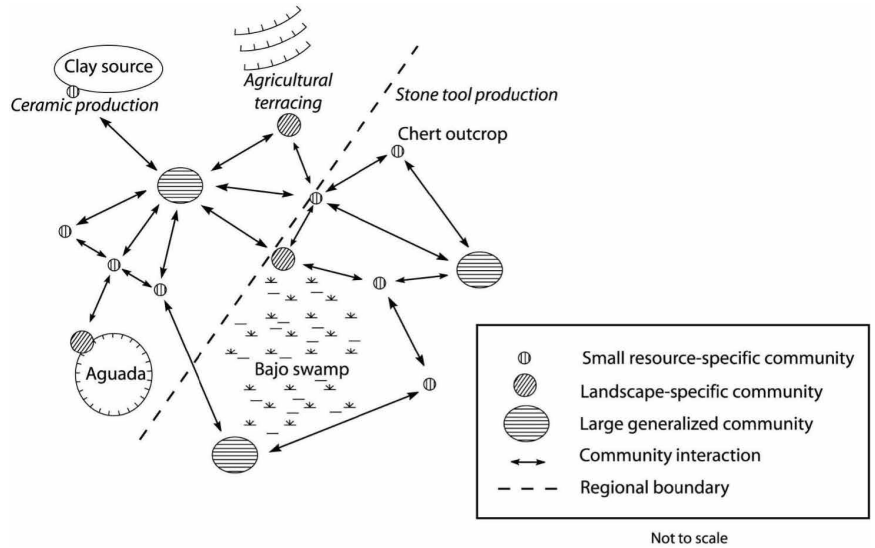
Clay source
Ceramic production

Agricultural terracing

Stone tool production

Chert outcrop

Aguada

Bajo swamp

Small resource-specific community
Landscape-specific community
Large generalized community
Community interaction
Regional boundary

Not to scale